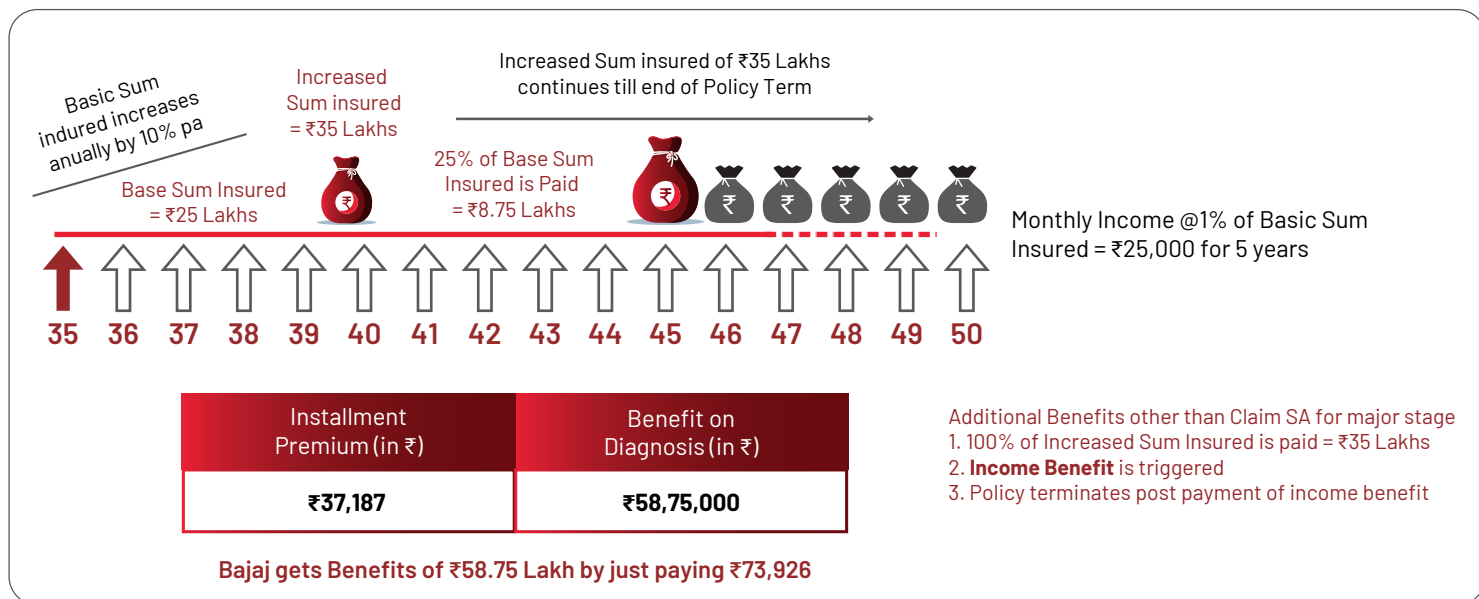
Basic Sum indured increases anually by 10% pa

Increased Sum insured = ₹35 Lakhs

Increased Sum insured of ₹35 Lakhs continues till end of Policy Term

Base Sum Insured = ₹25 Lakhs

25% of Base Sum Insured is Paid = ₹8.75 Lakhs

₹ ₹ ₹ ₹ ₹ ₹ ₹

Monthly Income @1% of Basic Sum Insured = ₹25,000 for 5 years

35 36 37 38 39 40 41 42 43 44 45 46 47 48 49 50

| Installment Premium (in ₹) | Benefit on Diagnosis (in ₹) |
|---|---|
| ₹37,187 | ₹58,75,000 |

Additional Benefits other than Claim SA for major stage
1. 100% of Increased Sum Insured is paid = ₹35 Lakhs
2. **Income Benefit** is triggered
3. Policy terminates post payment of income benefit

Bajaj gets Benefits of ₹58.75 Lakh by just paying ₹73,926